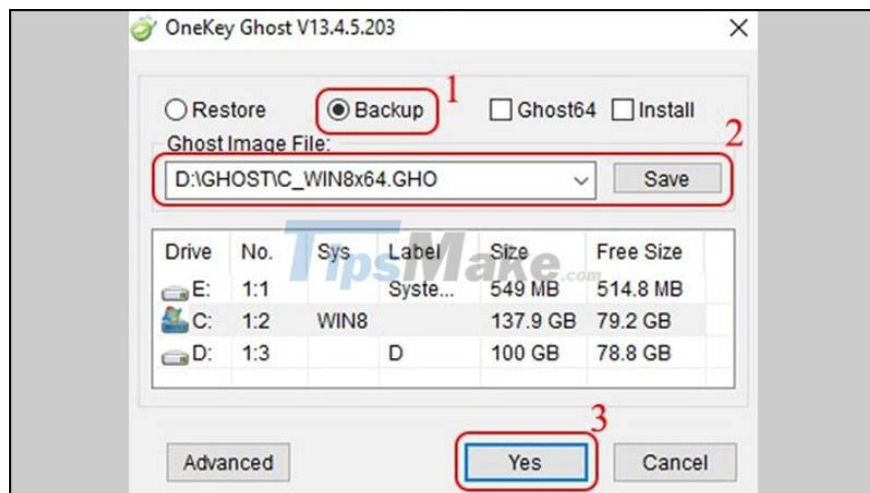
OneKey Ghost V13.4.5.203

Restore
Backup
1
Ghost64
Install
Ghost Image File:
2
D:\GHOST\C_WIN8x64.GHO
Save

| Drive | No. | Sys | Label | Size | Free Size |
|---|---|---|---|---|---|
| E: | 1:1 | | Syste... | 549 MB | 514.8 MB |
| C: | 1:2 | WIN8 | | 137.9 GB | 79.2 GB |
| D: | 1:3 | | D | 100 GB | 78.8 GB |

TipsMake.com

3
Advanced
Yes
Cancel